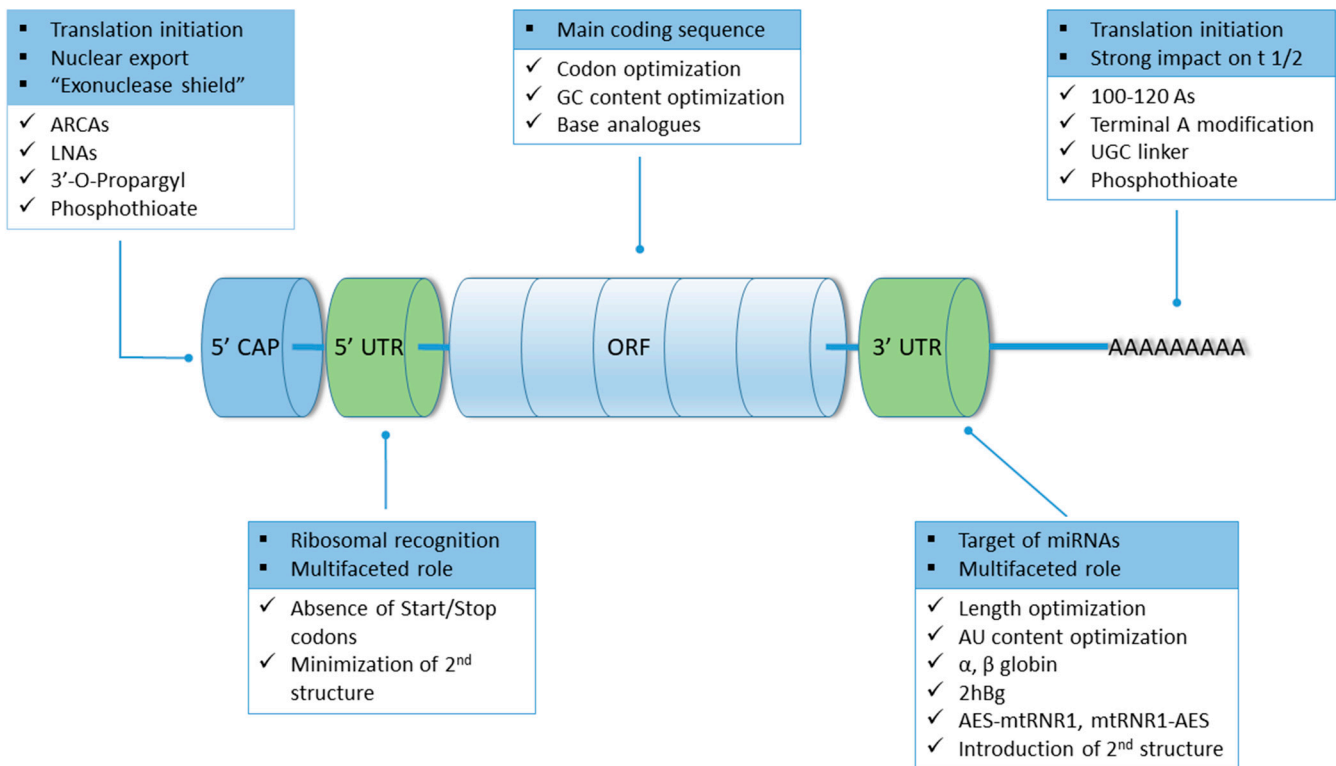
▪ Translation initiation
▪ Nuclear export
▪ "Exonuclease shield"

✓ ARCAs
✓ LNAs
✓ 3'-O-Propargyl
✓ Phosphothioate

▪ Main coding sequence

✓ Codon optimization
✓ GC content optimization
✓ Base analogues

▪ Translation initiation
▪ Strong impact on t 1/2

✓ 100-120 As
✓ Terminal A modification
✓ UGC linker
✓ Phosphothioate

5' CAP

5' UTR

ORF

3' UTR

AAAAAAAAA

▪ Ribosomal recognition
▪ Multifaceted role

✓ Absence of Start/Stop codons
✓ Minimization of 2$^{nd}$ structure

▪ Target of miRNAs
▪ Multifaceted role

✓ Length optimization
✓ AU content optimization
✓ α, β globin
✓ 2hBg
✓ AES-mtRNR1, mtRNR1-AES
✓ Introduction of 2$^{nd}$ structure